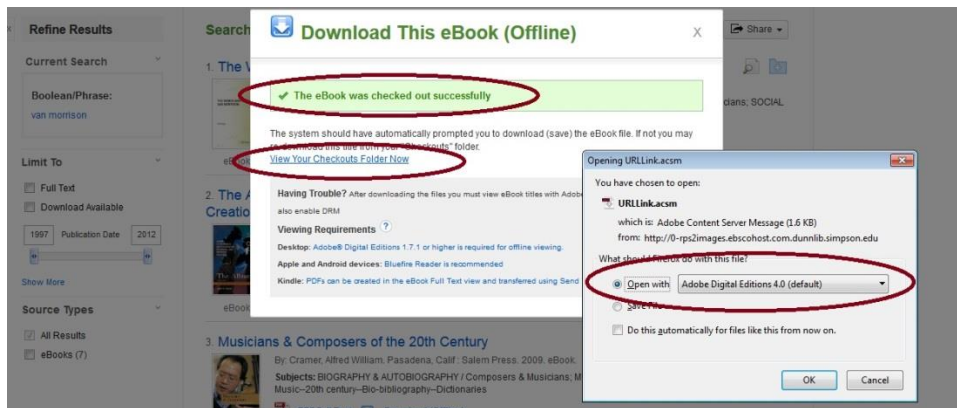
Refine Results

Current Search

Boolean/Phrase:
van morrison

Limit To

Full Text
Download Available

1997 Publication Date 2012

Show More

Source Types

All Results
eBooks (7)

Search

1. The V

eBo

2. The A
Creatio

eBook

3. Musicians & Composers of the 20th Century

By: Cramer, Alfred William. Pasadena, Calif.: Salem Press. 2009. eBook.

Subjects: BIOGRAPHY & AUTOBIOGRAPHY / Composers & Musicians; M Music--20th century--Bio-bibliography--Dictionaries

Share

cians; SOCIAL

Download This eBook (Offline)

X

✔ The eBook was checked out successfully

The system should have automatically prompted you to download (save) the eBook file. If not you may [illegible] "Checkouts" folder.
View Your Checkouts Folder Now

Having Trouble? After downloading the files you must view eBook titles with Adob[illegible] also enable DRM

Viewing Requirements ?

Desktop: Adobe® Digital Editions 1.7.1 or higher is required for offline viewing.

Apple and Android devices: Bluefire Reader is recommended

Kindle: PDFs can be created in the eBook Full Text view and transferred using Send

Opening URLLink.acsm

You have chosen to open:

URLLink.acsm

which is: Adobe Content Server Message (1.6 KB)

from: http://0-rps2images.ebscohost.com.dunnlib.simpson.edu

What should Firefox do with this file?

Open with Adobe Digital Editions 4.0 (default)

Save File

Do this automatically for files like this from now on.

OK Cancel